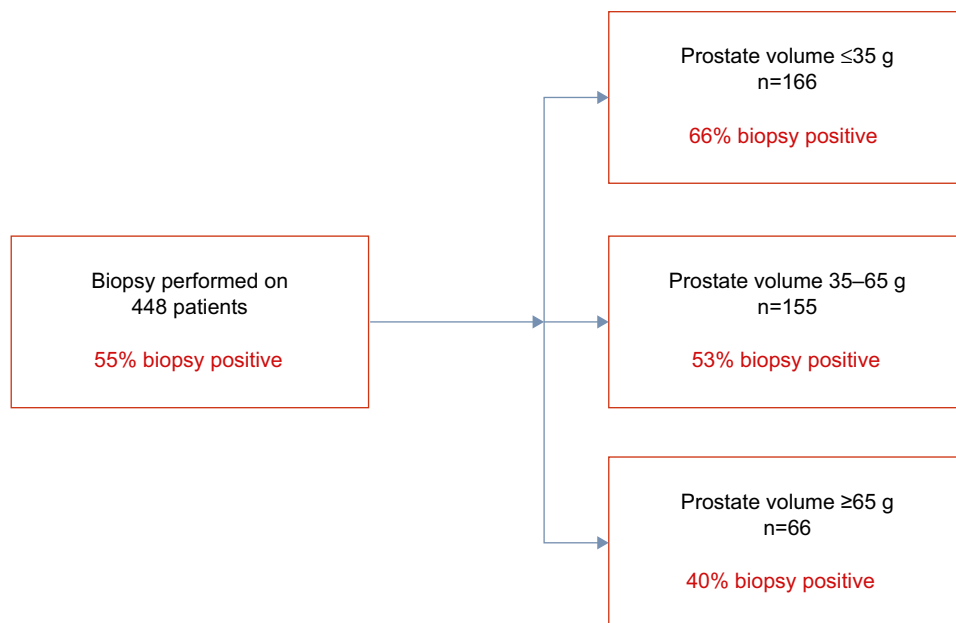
Biopsy performed on 448 patients

55% biopsy positive

Prostate volume ≤35 g
n=166

66% biopsy positive

Prostate volume 35–65 g
n=155

53% biopsy positive

Prostate volume ≥65 g
n=66

40% biopsy positive